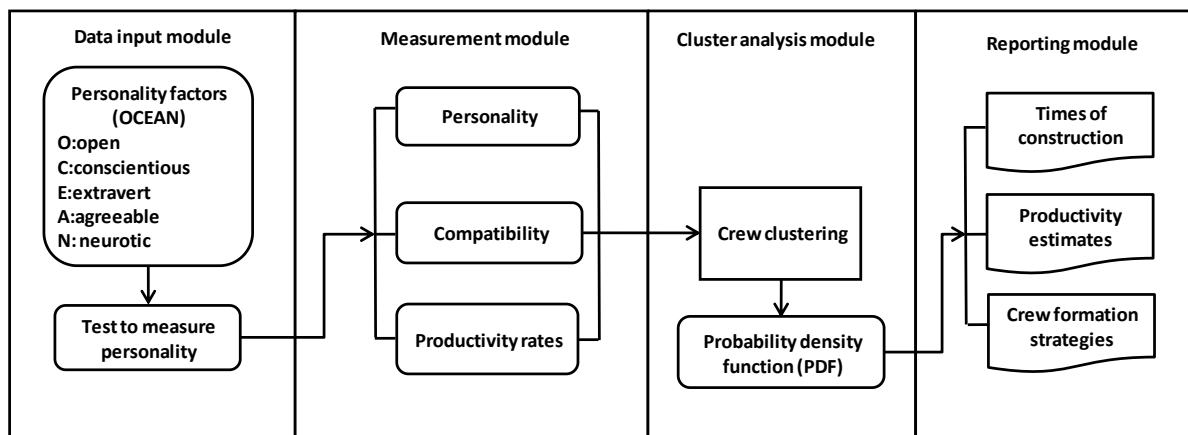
Data input module

Personality factors (OCEAN)
O:open
C:conscientious
E:extravert
A:agreeable
N: neurotic

Test to measure personality

Measurement module

Personality

Compatibility

Productivity rates

Cluster analysis module

Crew clustering

Probability density function (PDF)

Reporting module

Times of construction

Productivity estimates

Crew formation strategies